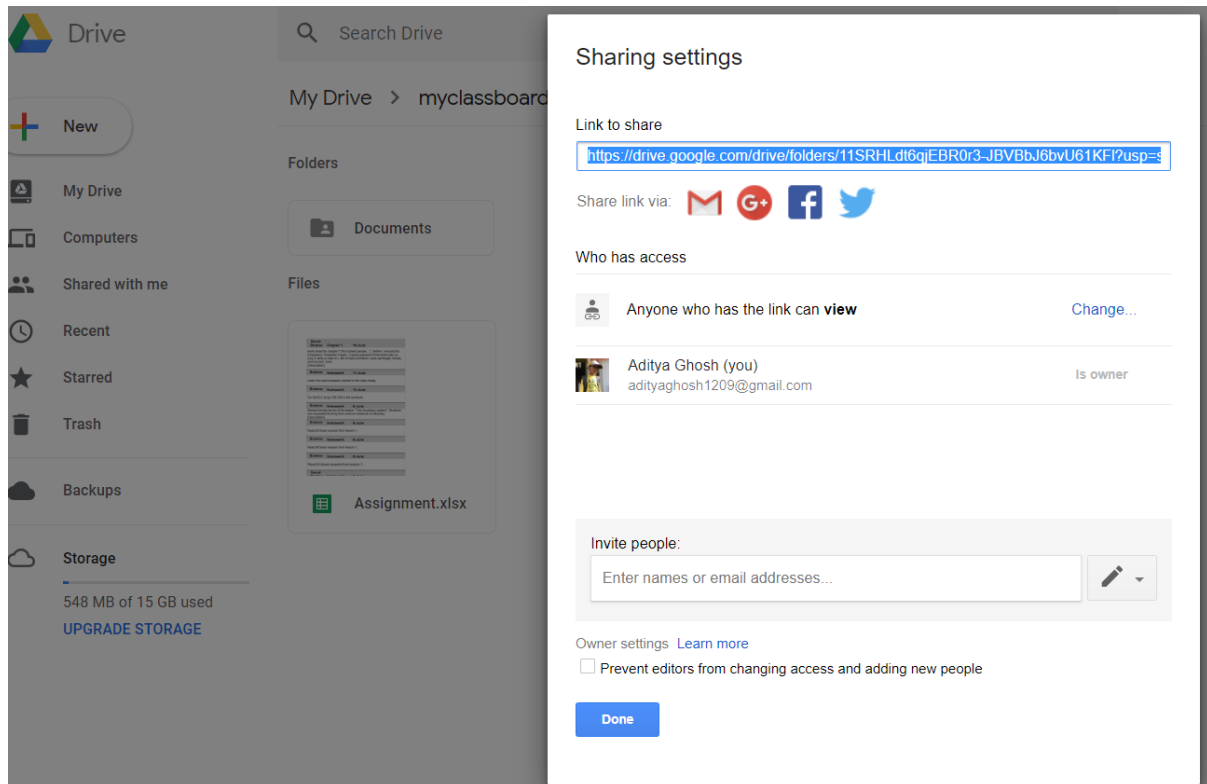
Drive

Search Drive

New

My Drive

Computers

Shared with me

Recent

Starred

Trash

Backups

Storage

548 MB of 15 GB used

UPGRADE STORAGE

My Drive > myclassboard

Folders

Documents

Files

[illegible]

Assignment.xlsx

Sharing settings

Link to share

https://drive.google.com/drive/folders/11SRHLdt6qjEBR0r3-JBVBbJ6bvU61KFI?usp=s

Share link via:

Who has access

Anyone who has the link can **view**

Change...

Aditya Ghosh (you)

adityaghosh1209@gmail.com

Is owner

Invite people:

Enter names or email addresses...

Owner settings Learn more

Prevent editors from changing access and adding new people

Done